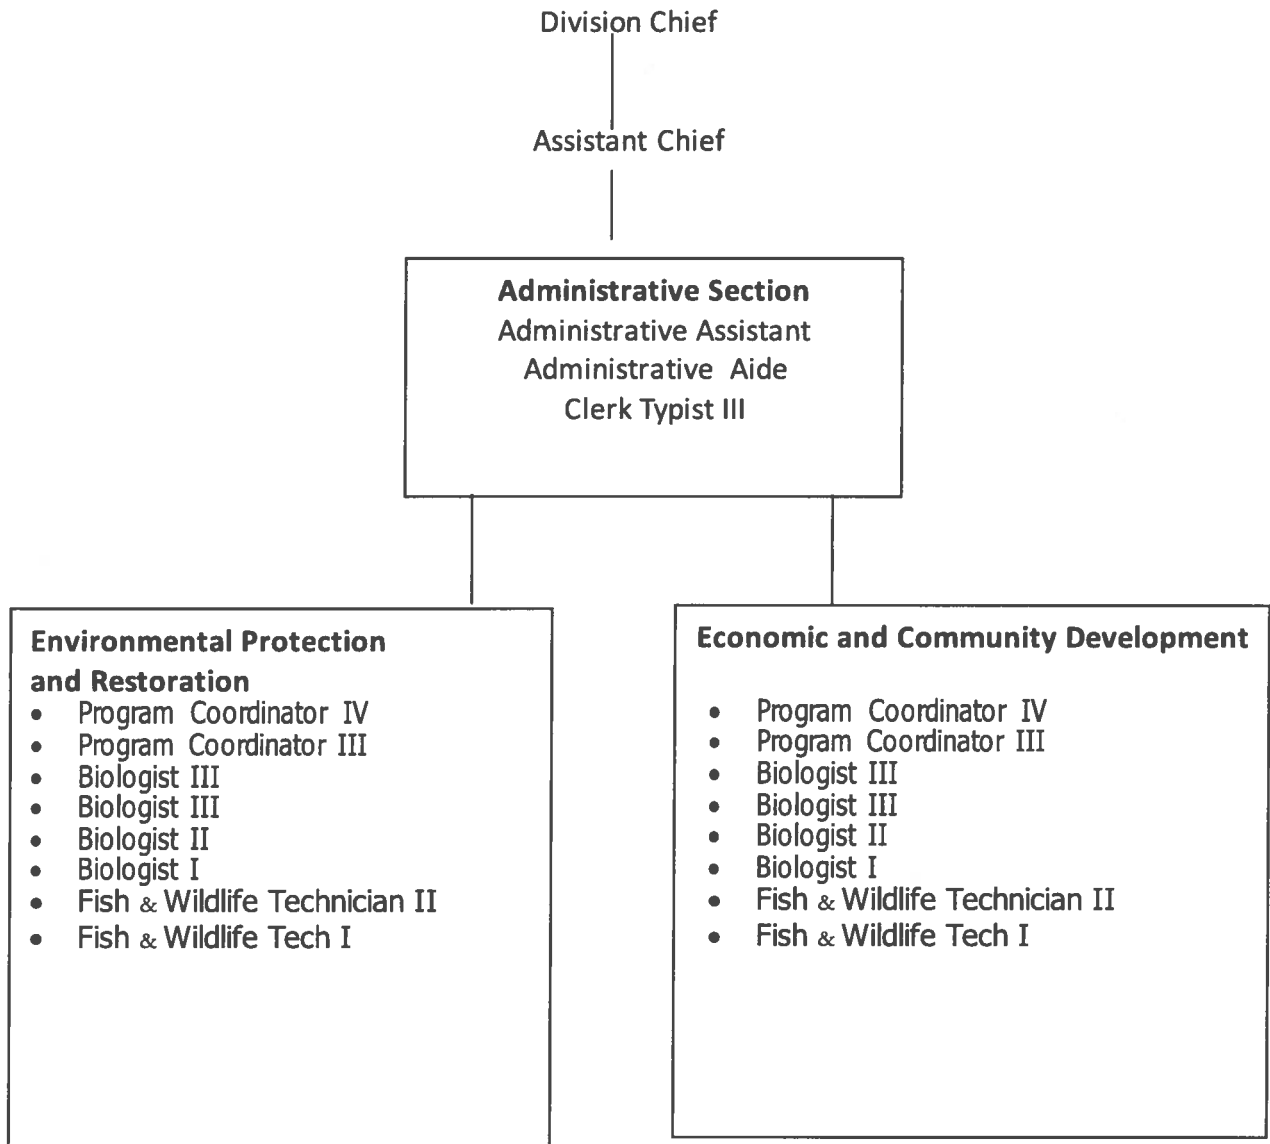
Division Chief

Assistant Chief

**Administrative Section**
Administrative Assistant
Administrative Aide
Clerk Typist III

**Environmental Protection and Restoration**
- Program Coordinator IV
- Program Coordinator III
- Biologist III
- Biologist III
- Biologist II
- Biologist I
- Fish & Wildlife Technician II
- Fish & Wildlife Tech I

**Economic and Community Development**
- Program Coordinator IV
- Program Coordinator III
- Biologist III
- Biologist III
- Biologist II
- Biologist I
- Fish & Wildlife Technician II
- Fish & Wildlife Tech I